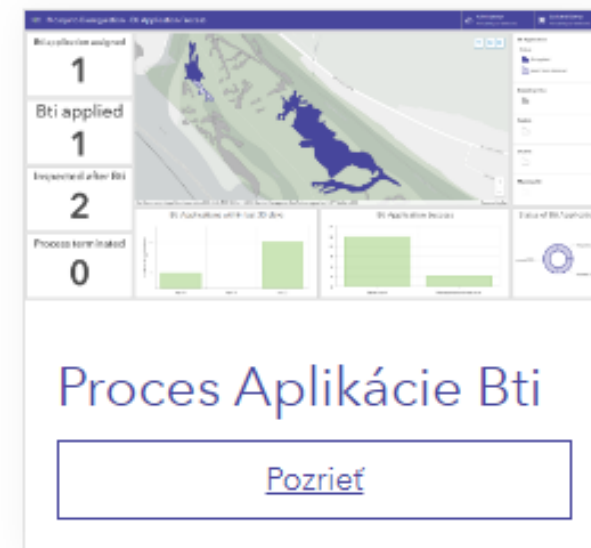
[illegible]

Bti application assigned
1

Bti applied
1

Inspected after Bti
2

Process terminated
0

Bti Applications within last 30 days

Bti Application Success

Status of Bti Application

Proces Aplikácie Bti

Pozrieť